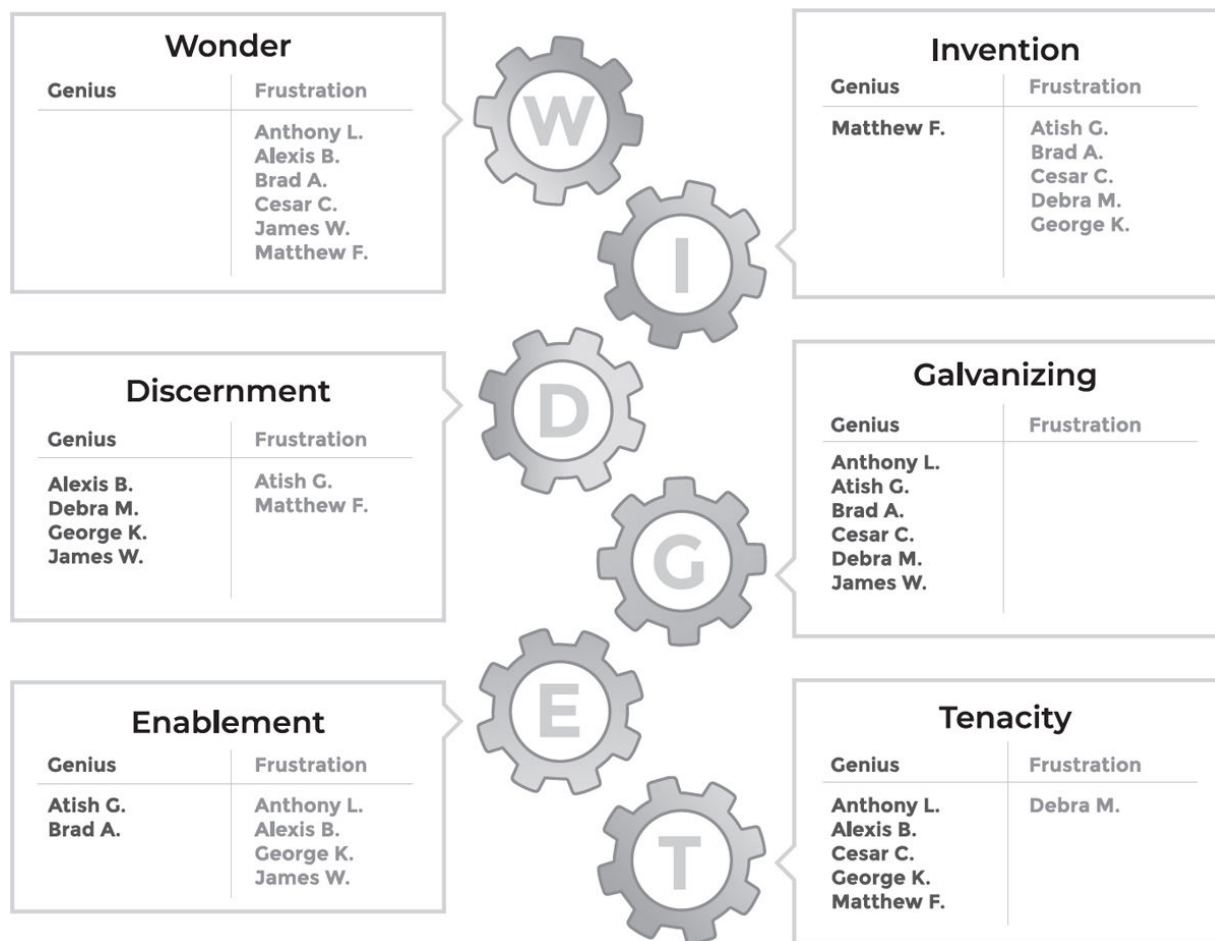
Wonder

| Genius | Frustration |
|---|---|
| | Anthony L.<br>Alexis B.<br>Brad A.<br>Cesar C.<br>James W.<br>Matthew F. |

W

Invention

| Genius | Frustration |
|---|---|
| Matthew F. | Atish G.<br>Brad A.<br>Cesar C.<br>Debra M.<br>George K. |

I

Discernment

| Genius | Frustration |
|---|---|
| Alexis B.<br>Debra M.<br>George K.<br>James W. | Atish G.<br>Matthew F. |

D

Galvanizing

| Genius | Frustration |
|---|---|
| Anthony L.<br>Atish G.<br>Brad A.<br>Cesar C.<br>Debra M.<br>James W. | |

G

Enablement

| Genius | Frustration |
|---|---|
| Atish G.<br>Brad A. | Anthony L.<br>Alexis B.<br>George K.<br>James W. |

E

Tenacity

| Genius | Frustration |
|---|---|
| Anthony L.<br>Alexis B.<br>Cesar C.<br>George K.<br>Matthew F. | Debra M. |

T